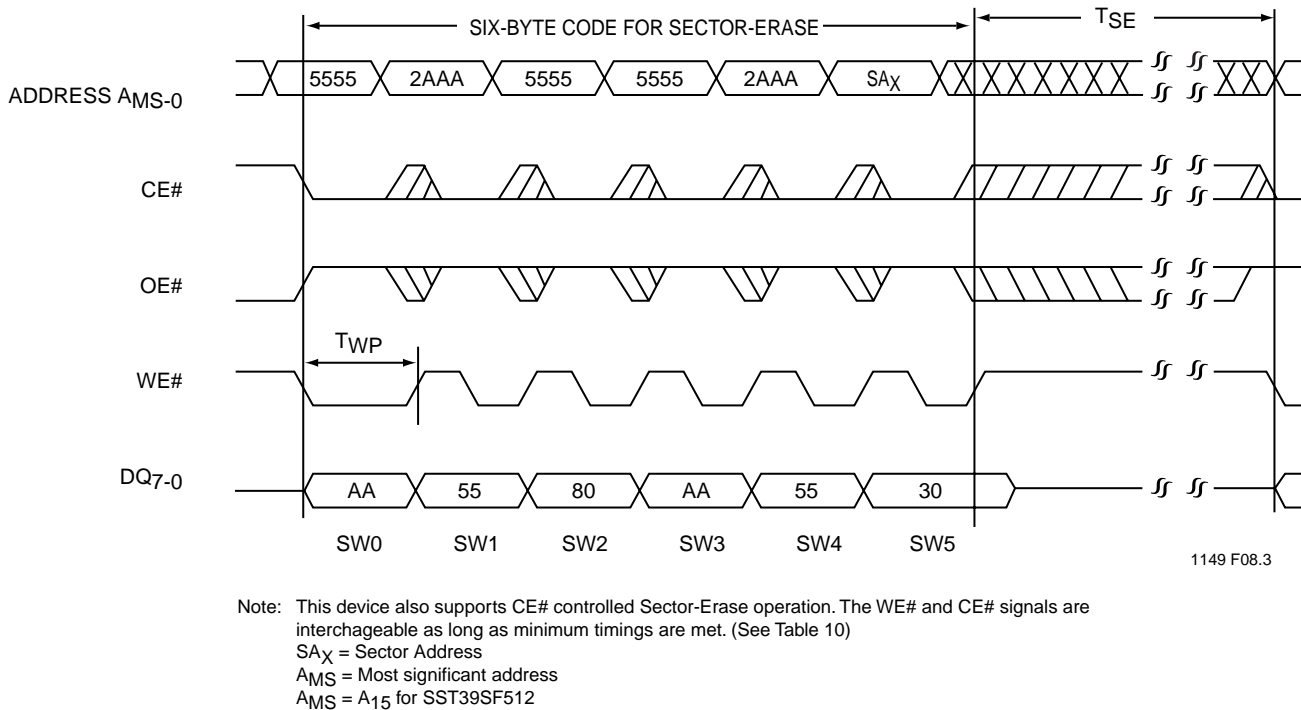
SIX-BYTE CODE FOR SECTOR-ERASE

$T_{SE}$

ADDRESS $A_{MS-0}$

5555 2AAA 5555 5555 2AAA $SA_X$

CE#

OE#

$T_{WP}$

WE#

$DQ_{7-0}$

AA 55 80 AA 55 30

SW0 SW1 SW2 SW3 SW4 SW5

1149 F08.3

Note: This device also supports CE# controlled Sector-Erase operation. The WE# and CE# signals are interchageable as long as minimum timings are met. (See Table 10)
$SA_X$ = Sector Address
$A_{MS}$ = Most significant address
$A_{MS}$ = $A_{15}$ for SST39SF512